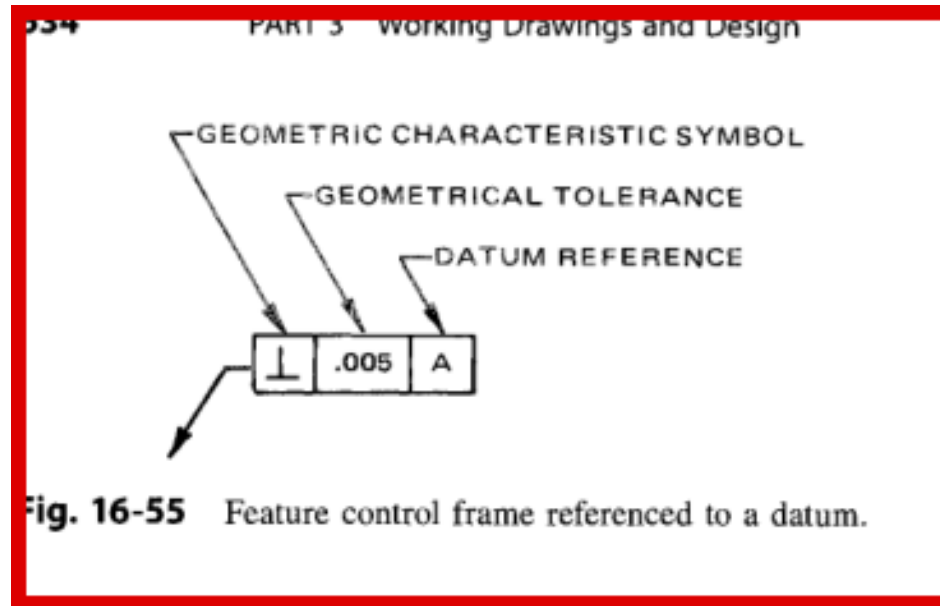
534 PART 3 Working Drawings and Design

GEOMETRIC CHARACTERISTIC SYMBOL

GEOMETRICAL TOLERANCE

DATUM REFERENCE

| $\perp$ | .005 | A |
|---|---|---|

Fig. 16-55 Feature control frame referenced to a datum.